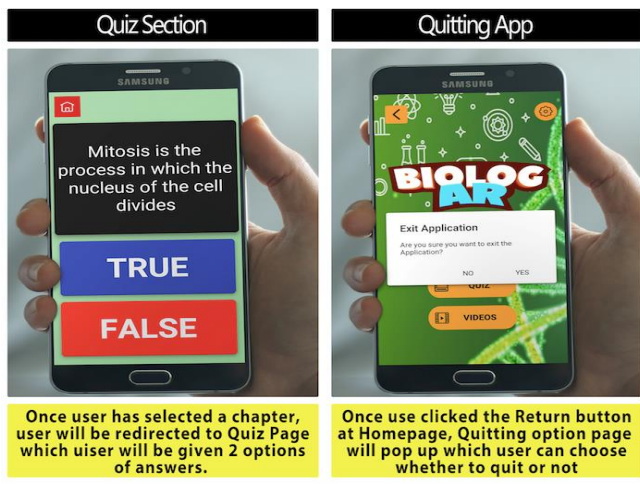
Quiz Section

SAMSUNG

Mitosis is the process in which the nucleus of the cell divides

TRUE

FALSE

Once user has selected a chapter, user will be redirected to Quiz Page which uiser will be given 2 options of answers.

Quitting App

SAMSUNG

BIOLOG AR

Exit Application

Are you sure you want to exit the Application?

NO

YES

QUIZ

VIDEOS

Once use clicked the Return button at Homepage, Quitting option page will pop up which user can choose whether to quit or not